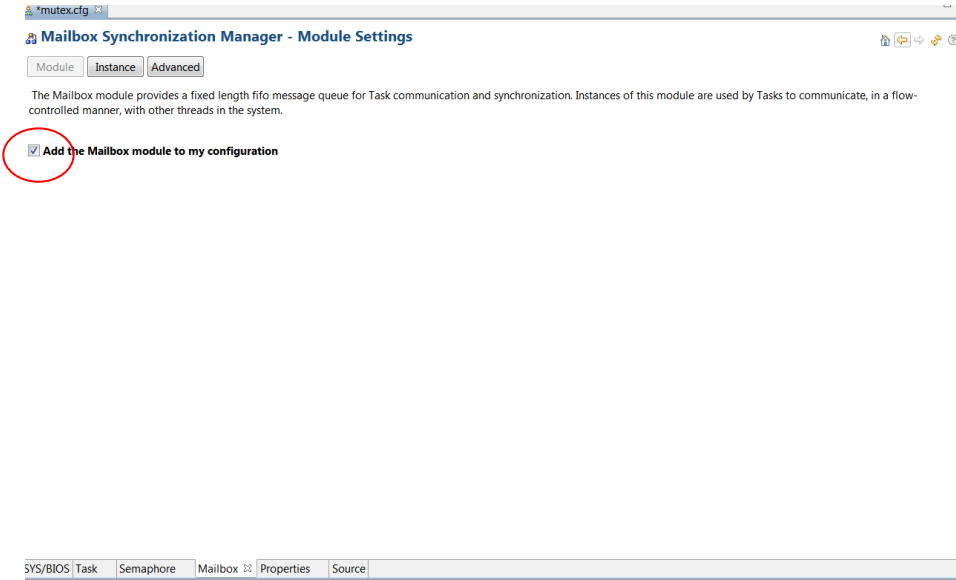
*mutex.cfg ☒

Mailbox Synchronization Manager - Module Settings

Module Instance Advanced

The Mailbox module provides a fixed length fifo message queue for Task communication and synchronization. Instances of this module are used by Tasks to communicate, in a flow-controlled manner, with other threads in the system.

Add the Mailbox module to my configuration

SYS/BIOS Task Semaphore Mailbox ☒ Properties Source